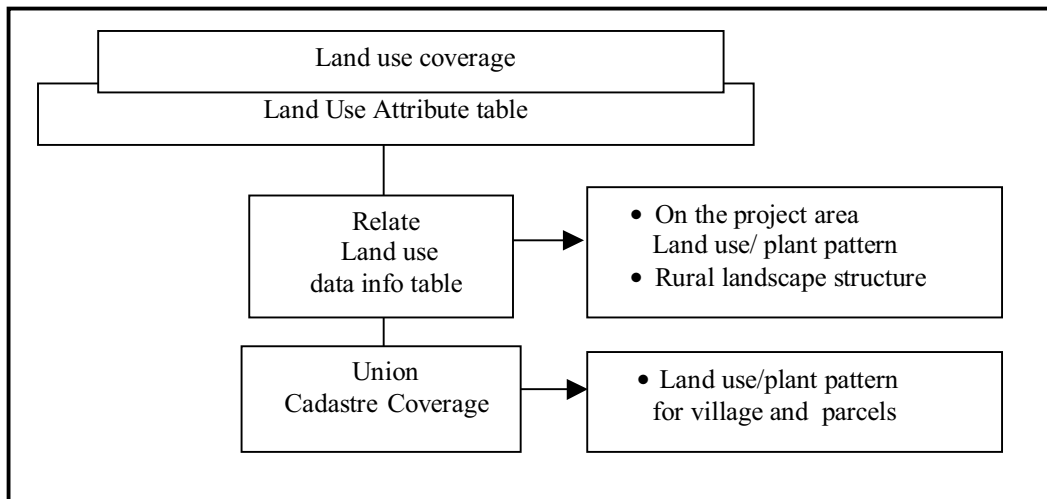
Land use coverage

Land Use Attribute table

Relate
Land use
data info table

• On the project area Land use/ plant pattern
• Rural landscape structure

Union
Cadastre Coverage

• Land use/plant pattern for village and parcels